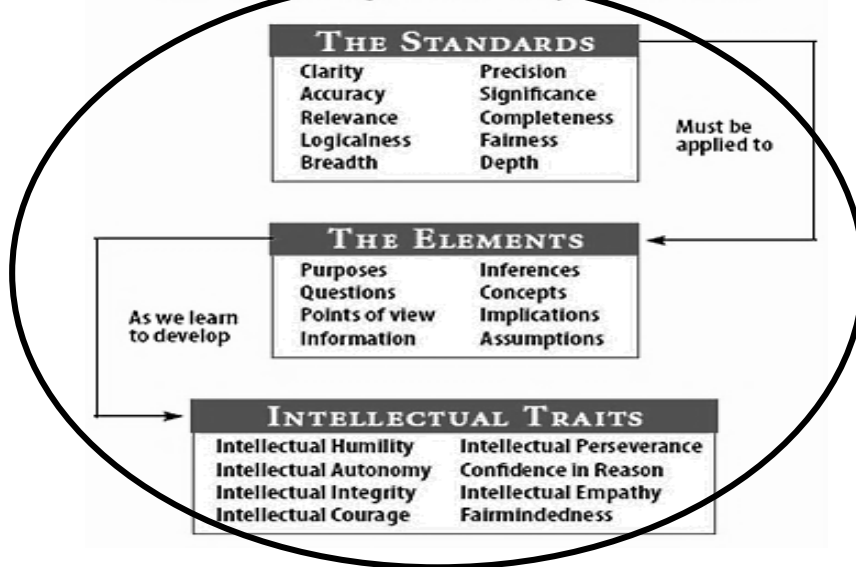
The Standards

| | |
|---|---|
| Clarity | Precision |
| Accuracy | Significance |
| Relevance | Completeness |
| Logicalness | Fairness |
| Breadth | Depth |

Must be applied to

The Elements

| | |
|---|---|
| Purposes | Inferences |
| Questions | Concepts |
| Points of view | Implications |
| Information | Assumptions |

As we learn to develop

Intellectual Traits

| | |
|---|---|
| Intellectual Humility | Intellectual Perseverance |
| Intellectual Autonomy | Confidence in Reason |
| Intellectual Integrity | Intellectual Empathy |
| Intellectual Courage | Fairmindedness |